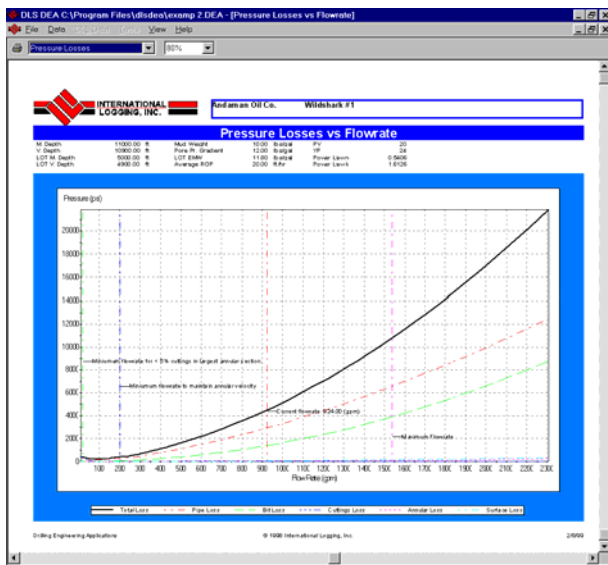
DLS DEA C:\Program Files\dlsdea\examp 2.DEA - [Pressure Losses vs Flowrate]

File Data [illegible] View Help

Pressure Losses 80%

INTERNATIONAL LOGGING, INC.

Andaman Oil Co. Wildshark #1

Pressure Losses vs Flowrate

| M. Depth | 11000.00 ft | Mud Weight | 10.00 lbs/gal | PV | 20 |
|---|---|---|---|---|---|
| V. Depth | 10900.00 ft | Pore Pr. Gradient | 12.00 lbs/gal | YP | 24 |
| LOT M. Depth | 5000.00 ft | LOT EMW | 11.60 lbs/gal | Power Law n | 0.5406 |
| LOT V. Depth | 4900.00 ft | Average ROP | 20.00 ft/hr | Power Law k | 1.6126 |

Pressure (psi)

22000
2000
1800
1600
1400
1200
1000
800
600
400
200
0

Minimum flowrate for 1.5% cuttings in largest annular section.

Minimum flowrate to maintain annular velocity

Current flowrate 934.00 (gpm)

Maximum flowrate

100 200 300 400 500 600 700 800 900 100 110 120 130 140 150 160 170 180 190 200 210 220 230

Flow Rate (gpm)

Total Loss Pipe Loss Bit Loss Cuttings Loss Annular Loss Surface Loss

Drilling Engineering Applications © 1998 International Logging, Inc. 2/9/99